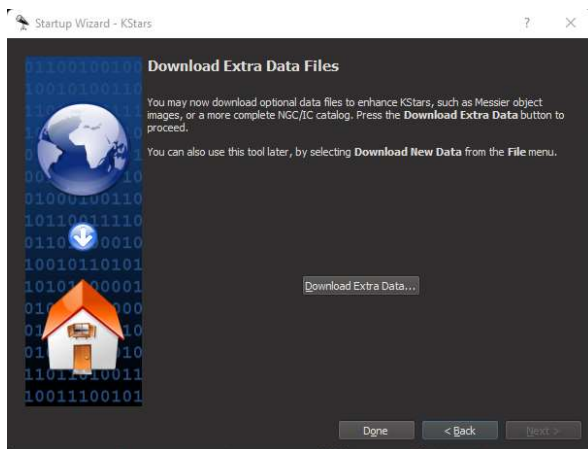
Startup Wizard - KStars

?

×

Download Extra Data Files

You may now download optional data files to enhance KStars, such as Messier object images, or a more complete NGC/IC catalog. Press the **Download Extra Data** button to proceed.

You can also use this tool later, by selecting **Download New Data** from the **File** menu.

01100100100
10010100110
00
0100
01000100110
10110011110
0110 0010
10010110101
10101 0001
01 000
01 10
01 10
11011010011
10011100101

Download Extra Data...

Done

< Back

Next >